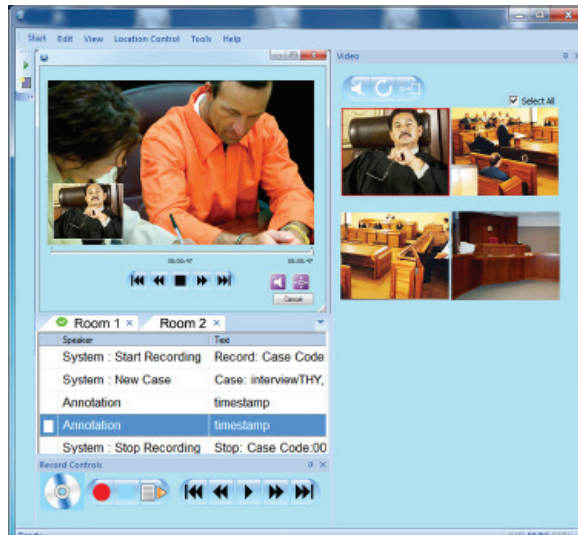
Start Edit View Location Control Tools Help

Video

Select All

00:00:47

00:00:47

Cancel

Room 1 ×

Room 2 ×

| Speaker | Text |
|---|---|
| System : Start Recording | Record: Case Code |
| System : New Case | Case: interviewTHY, |
| Annotation | timestamp |
| Annotation | timestamp |
| System : Stop Recording | Stop: Case Code:00 |

Record Controls